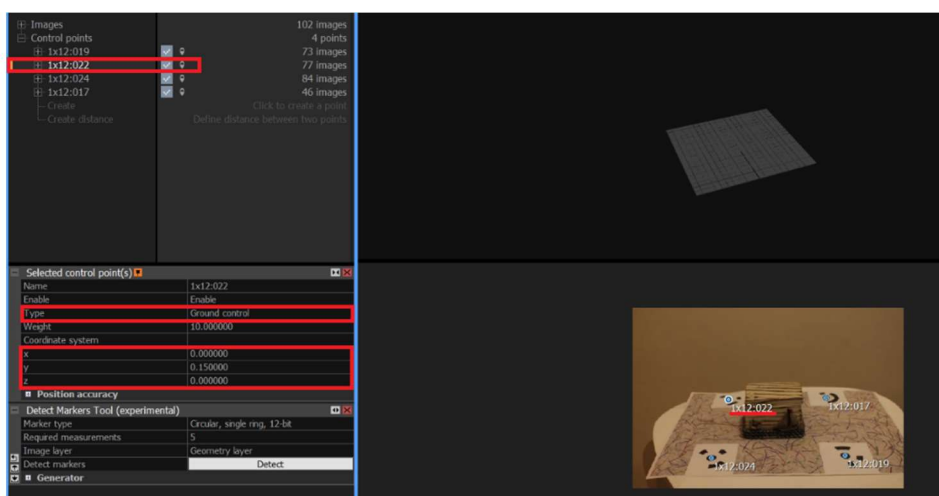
Images 102 images
Control points 4 points
1x12:019 73 images
1x12:022 77 images
1x12:024 84 images
1x12:017 46 images
Create Click to create a point
Create distance Define distance between two points

Selected control point(s)

| Name | 1x12:022 |
|---|---|
| Enable | Enable |
| Type | Ground control |
| Weight | 10.000000 |
| Coordinate system | |
| x | 0.000000 |
| y | 0.150000 |
| z | 0.000000 |

Position accuracy

Detect Markers Tool (experimental)

| Marker type | Circular, single ring, 12-bit |
|---|---|
| Required measurements | 5 |
| Image layer | Geometry layer |
| Detect markers | Detect |

Generator

1x12:022
1x12:017
1x12:024
1x12:019